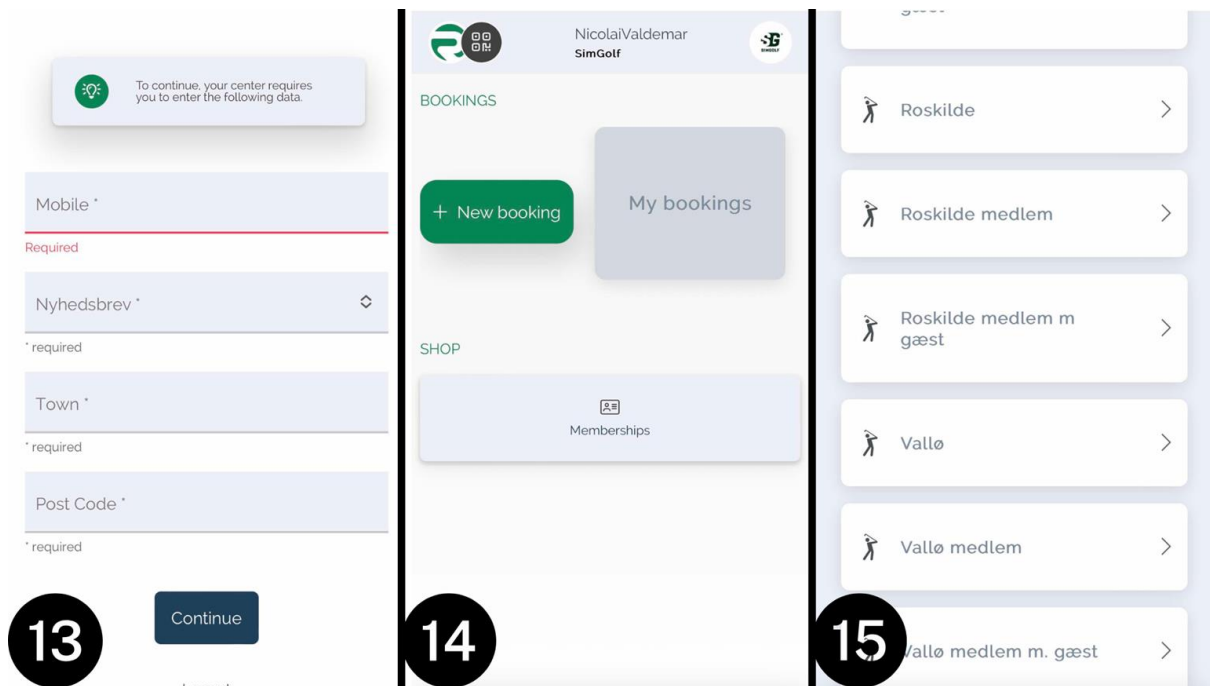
To continue, your center requires you to enter the following data.

Mobile *

Required

Nyhedsbrev *

* required

Town *

* required

Post Code *

* required

Continue

13

NicolaiValdemar
SimGolf

BOOKINGS

+ New booking

My bookings

SHOP

Memberships

14

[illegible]

Roskilde

Roskilde medlem

Roskilde medlem m gæst

Vallø

Vallø medlem

Vallø medlem m. gæst

15